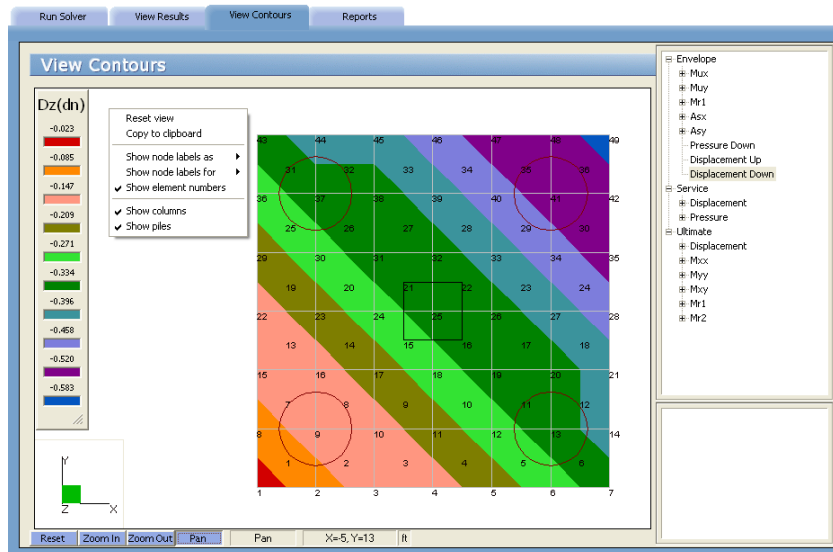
Run Solver | View Results | View Contours | Reports

View Contours

Dz(dn)
-0.023
-0.085
-0.147
-0.209
-0.271
-0.334
-0.396
-0.458
-0.520
-0.583

Reset view
Copy to clipboard
Show node labels as
Show node labels for
✔ Show element numbers
✔ Show columns
✔ Show piles

43 44 45 46 47 48 49
31 32 33 34 35 36
36 37 38 39 40 41 42
25 26 27 28 29 30
29 30 31 32 33 34 35
19 20 21 22 23 24
22 23 24 25 26 27 28
13 14 15 16 17 18
15 16 17 18 19 20 21
7 8 9 10 11 12
8 9 10 11 12 13 14
1 2 3 4 5 6
1 2 3 4 5 6 7

Y
Z X

Envelope
Mux
Muy
Mr1
Asx
Asy
Pressure Down
Displacement Up
Displacement Down
Service
Displacement
Pressure
Ultimate
Displacement
Mxx
Myy
Mxy
Mr1
Mr2

Reset | Zoom In | Zoom Out | Pan | Pan | X=-5, Y=13 | ft